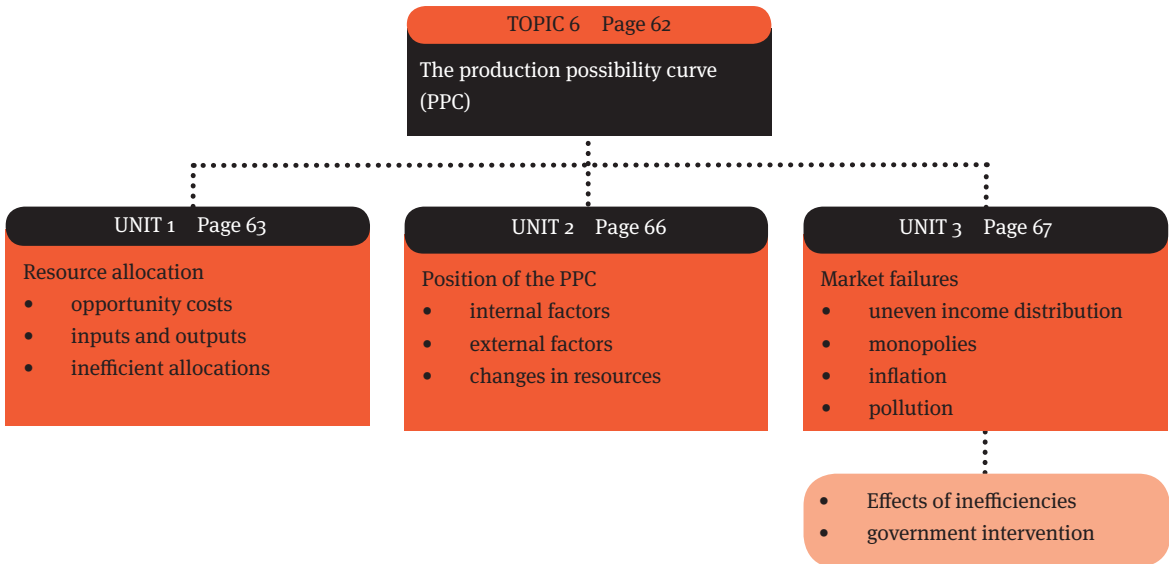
TOPIC 6 Page 62

The production possibility curve (PPC)

UNIT 1 Page 63

Resource allocation
- opportunity costs
- inputs and outputs
- inefficient allocations

UNIT 2 Page 66

Position of the PPC
- internal factors
- external factors
- changes in resources

UNIT 3 Page 67

Market failures
- uneven income distribution
- monopolies
- inflation
- pollution

- Effects of inefficiencies
- government intervention